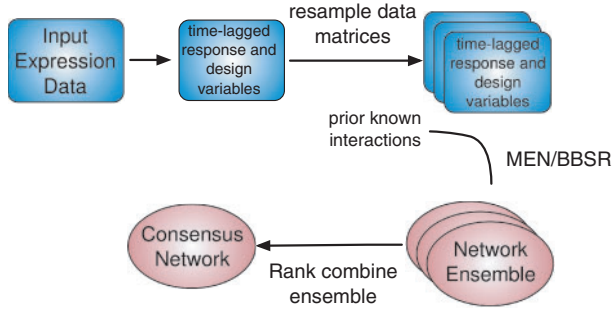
Input Expression Data

time-lagged response and design variables

resample data matrices

time-lagged response and design variables

prior known interactions

MEN/BBSR

Consensus Network

Rank combine ensemble

Network Ensemble